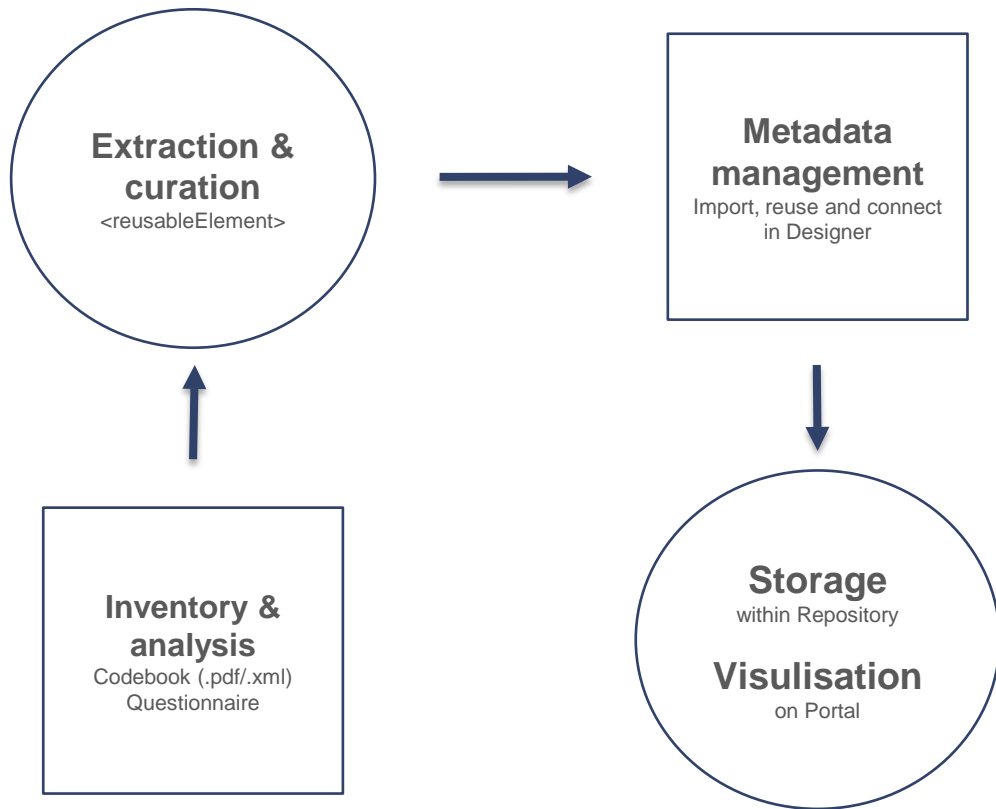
Extraction & curation
<reusableElement>

Metadata management
Import, reuse and connect in Designer

Inventory & analysis
Codebook (.pdf/.xml)
Questionnaire

Storage
within Repository

Visulisation
on Portal